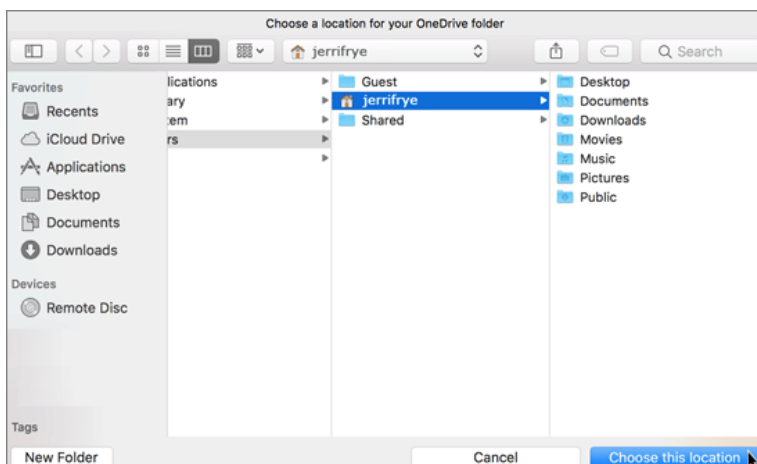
Choose a location for your OneDrive folder

jerrifrye

Search

Favorites
Recents
iCloud Drive
Applications
Desktop
Documents
Downloads

Devices
Remote Disc

Tags

lications
ary
tem
rs

Guest
jerrifrye
Shared

Desktop
Documents
Downloads
Movies
Music
Pictures
Public

New Folder

Cancel

Choose this location